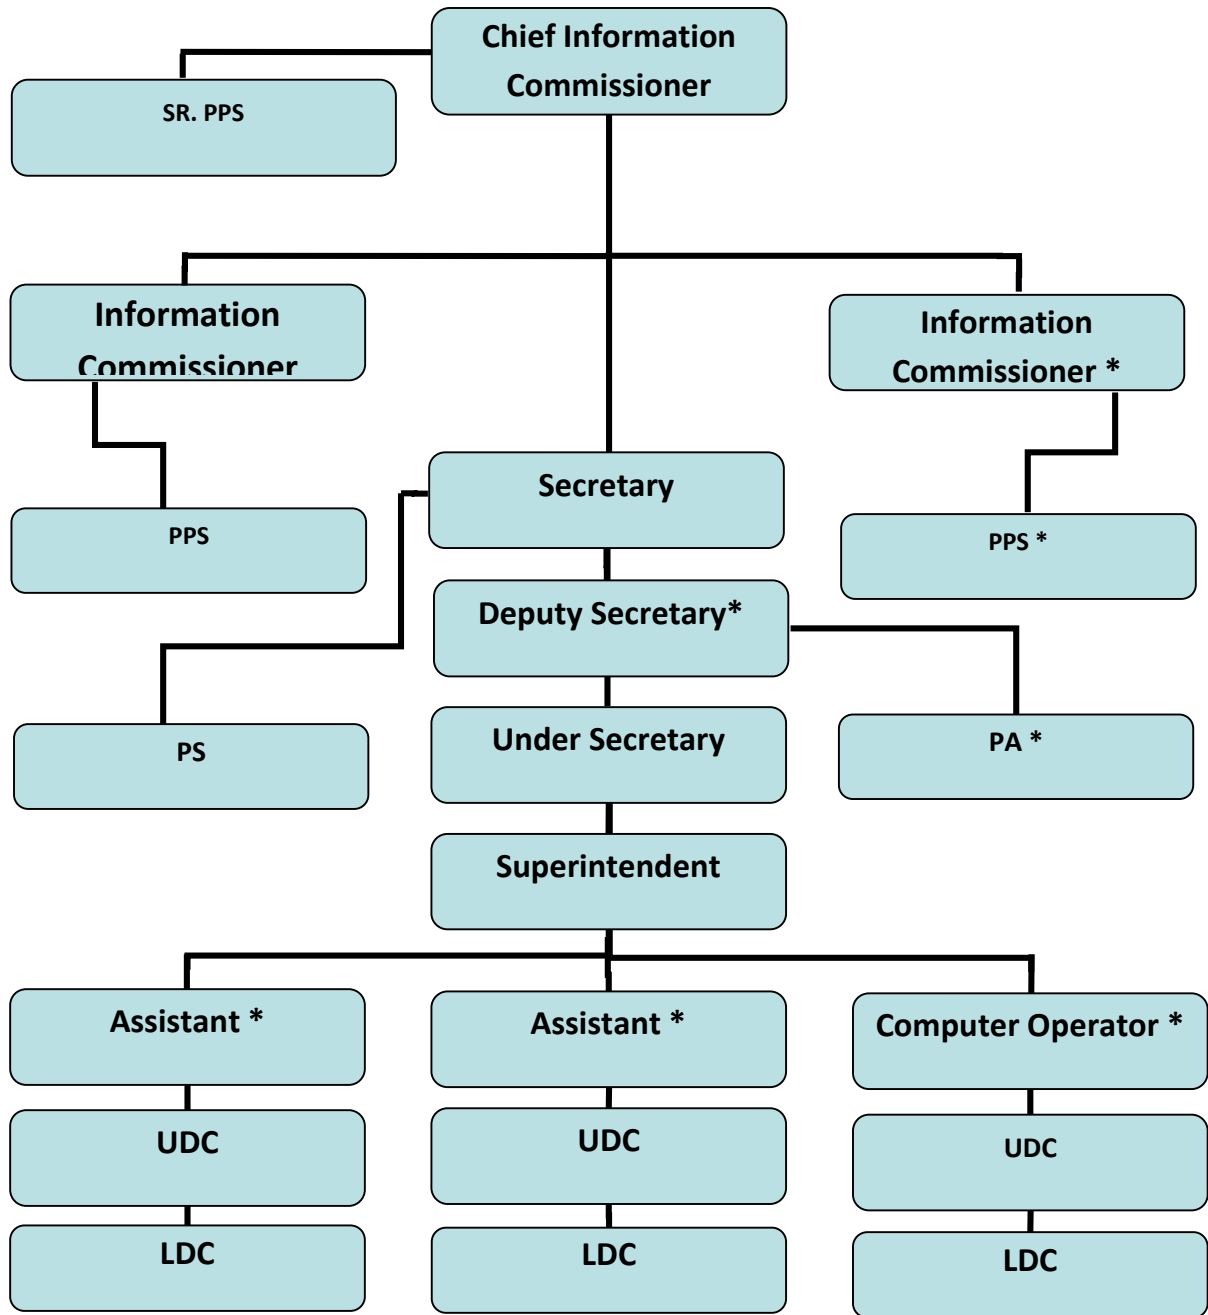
Chief Information Commissioner

SR. PPS

Information Commissioner

Information Commissioner *

PPS

Secretary

PPS *

Deputy Secretary*

PS

Under Secretary

PA *

Superintendent

Assistant *

Assistant *

Computer Operator *

UDC

UDC

UDC

LDC

LDC

LDC